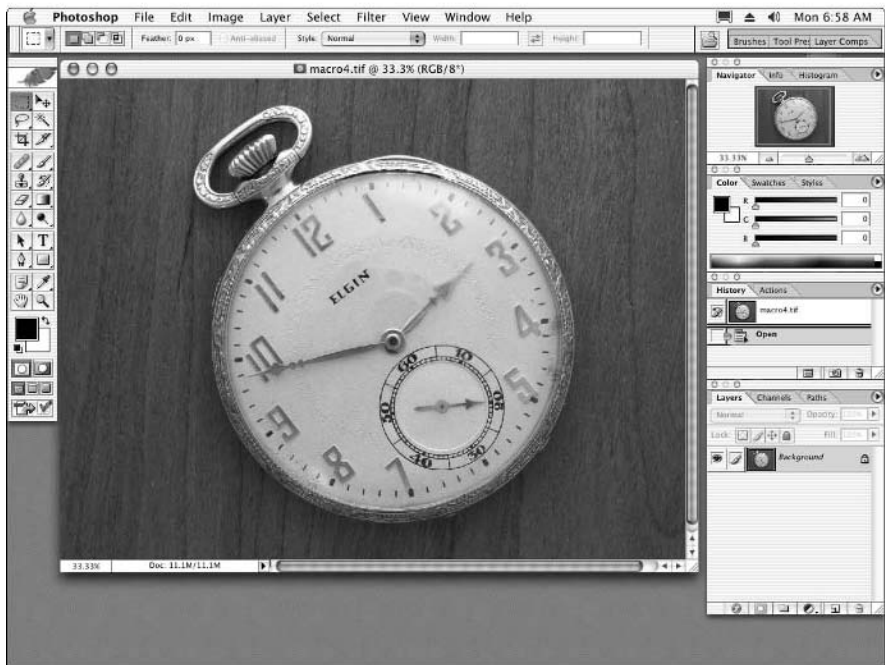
Photoshop File Edit Image Layer Select Filter View Window Help

Mon 6:58 AM

Feather: 0 px Anti-aliased Style: Normal Width: Height:

Brushes Tool Pres Layer Comps

macro4.tif @ 33.3% (RGB/8*)

Navigator Info Histogram

33.33%

Color Swatches Styles

R 0
G 0
B 0

History Actions

macro4.tif

Open

Layers Channels Paths

Normal Opacity:

Lock: Fill:

Background

12 1 2 3 4 5 7 8 9 10 11

ELGIN

60 10 20 30 40 50

33.33% Doc: 11.1M/11.1M